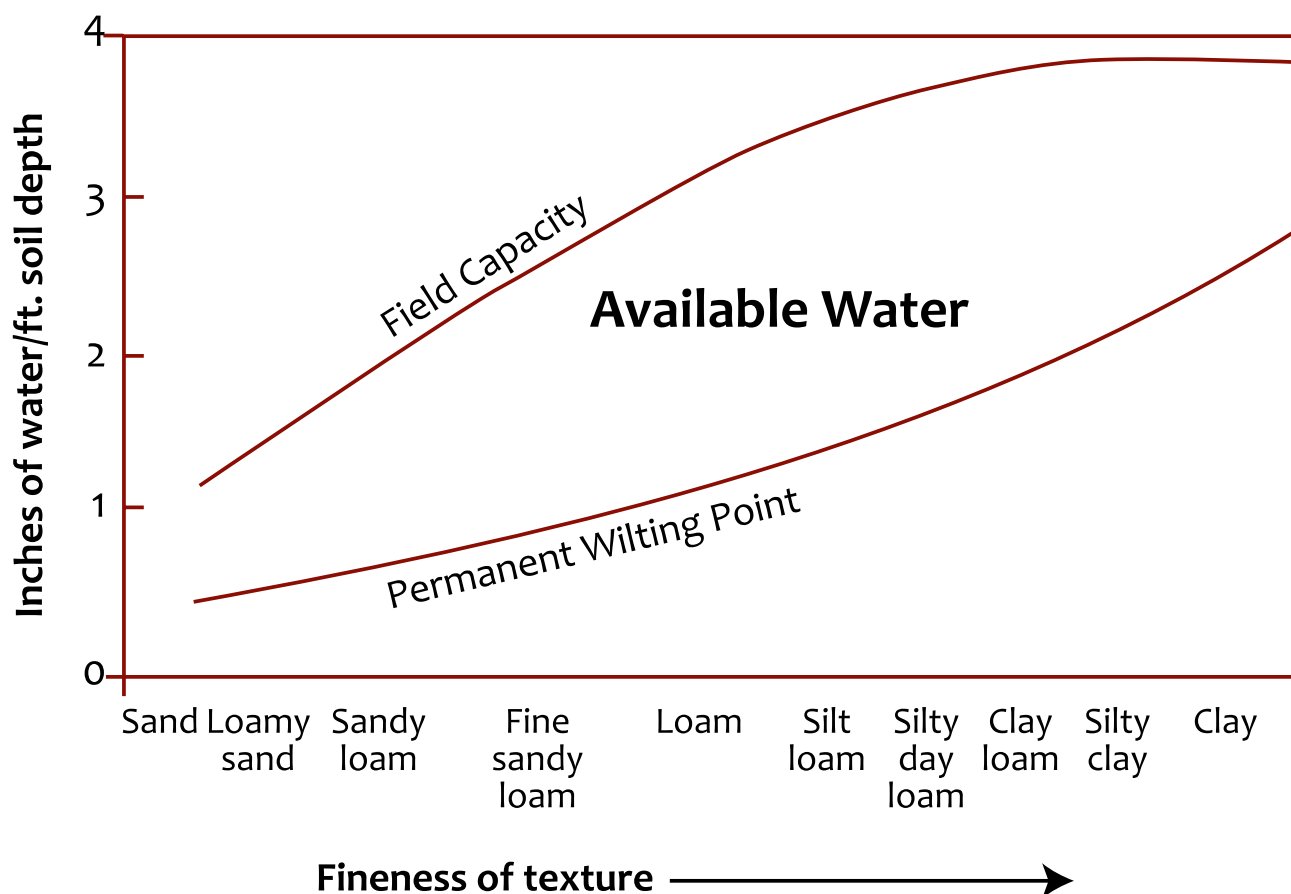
Inches of water/ft. soil depth

4
3
2
1
0

Field Capacity

Available Water

Permanent Wilting Point

Sand
Loamy sand
Sandy loam
Fine sandy loam
Loam
Silt loam
Silty day loam
Clay loam
Silty clay
Clay

Fineness of texture